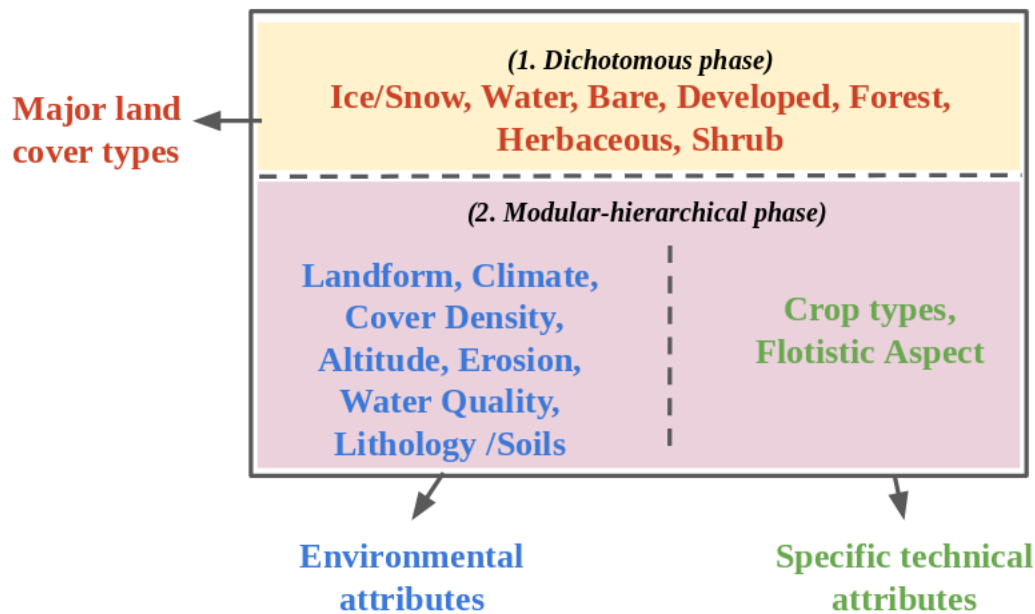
Major land cover types

(1. Dichotomous phase)
Ice/Snow, Water, Bare, Developed, Forest, Herbaceous, Shrub

(2. Modular-hierarchical phase)

Landform, Climate, Cover Density, Altitude, Erosion, Water Quality, Lithology /Soils

Crop types, Flotistic Aspect

Environmental attributes

Specific technical attributes